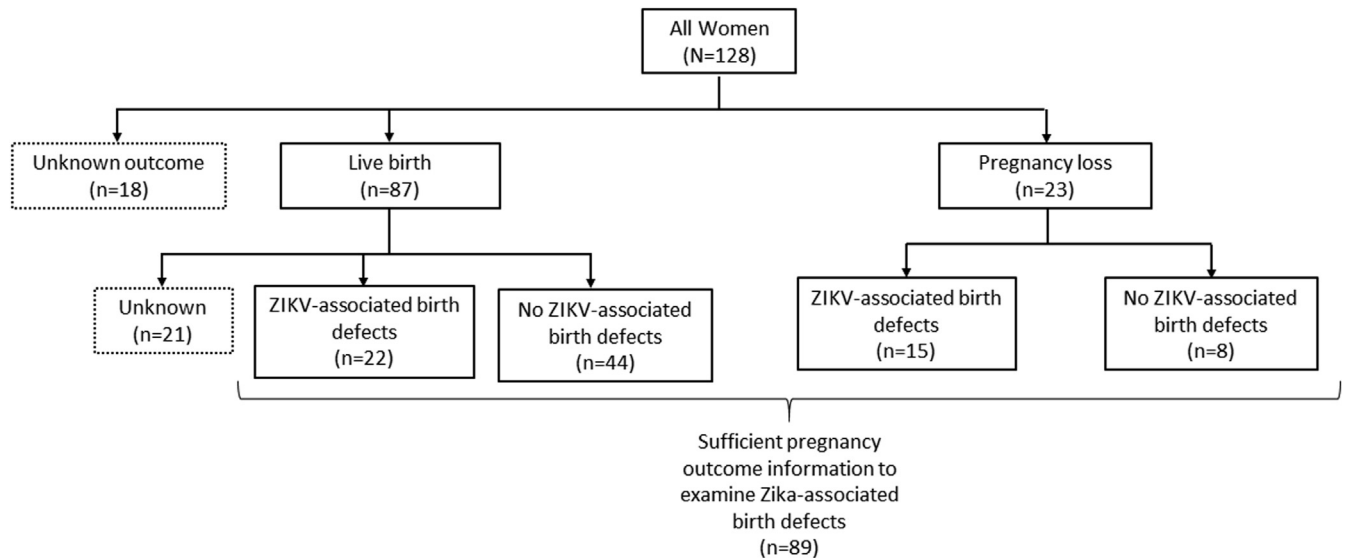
All Women
(N=128)

Unknown outcome
(n=18)

Live birth
(n=87)

Pregnancy loss
(n=23)

Unknown
(n=21)

ZIKV-associated birth defects
(n=22)

No ZIKV-associated birth defects
(n=44)

ZIKV-associated birth defects
(n=15)

No ZIKV-associated birth defects
(n=8)

Sufficient pregnancy outcome information to examine Zika-associated birth defects
(n=89)